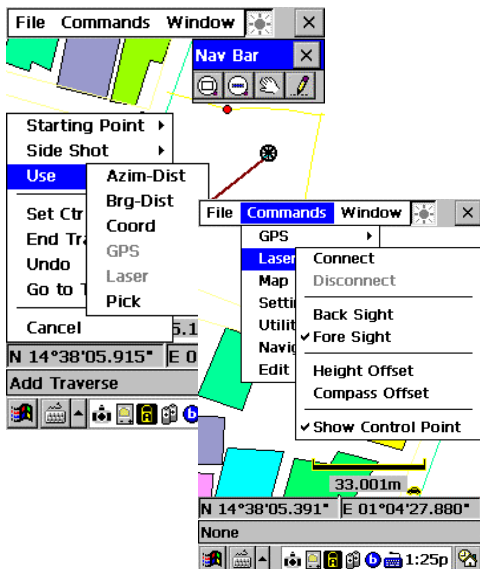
File Commands Window ×

Nav Bar ×

Starting Point ▸
Side Shot ▸
Use
Set Ctr
End Tra
Undo
Go to T
Cancel

Azim-Dist
Brg-Dist
Coord
GPS
Laser
Pick

5.1

N 14°38'05.915" E 0
Add Traverse

File Commands Window ×

GPS ▸
Laser
Map
Setti
Utilit
Navig
Edit

Connect
Disconnect
Back Sight
✔ Fore Sight
Height Offset
Compass Offset
✔ Show Control Point

33.001m

N 14°38'05.391" E 01°04'27.880"
None
1:25p